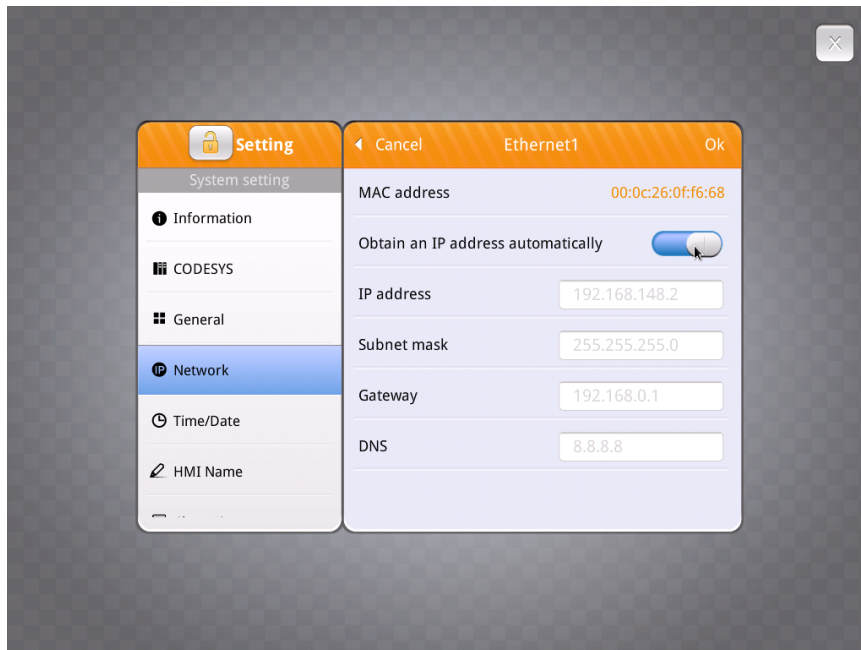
Setting
System setting
Information
CODESYS
General
Network
Time/Date
HMI Name
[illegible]

Cancel
Ethernet1
Ok
MAC address
00:0c:26:0f:f6:68
Obtain an IP address automatically
IP address
192.168.148.2
Subnet mask
255.255.255.0
Gateway
192.168.0.1
DNS
8.8.8.8